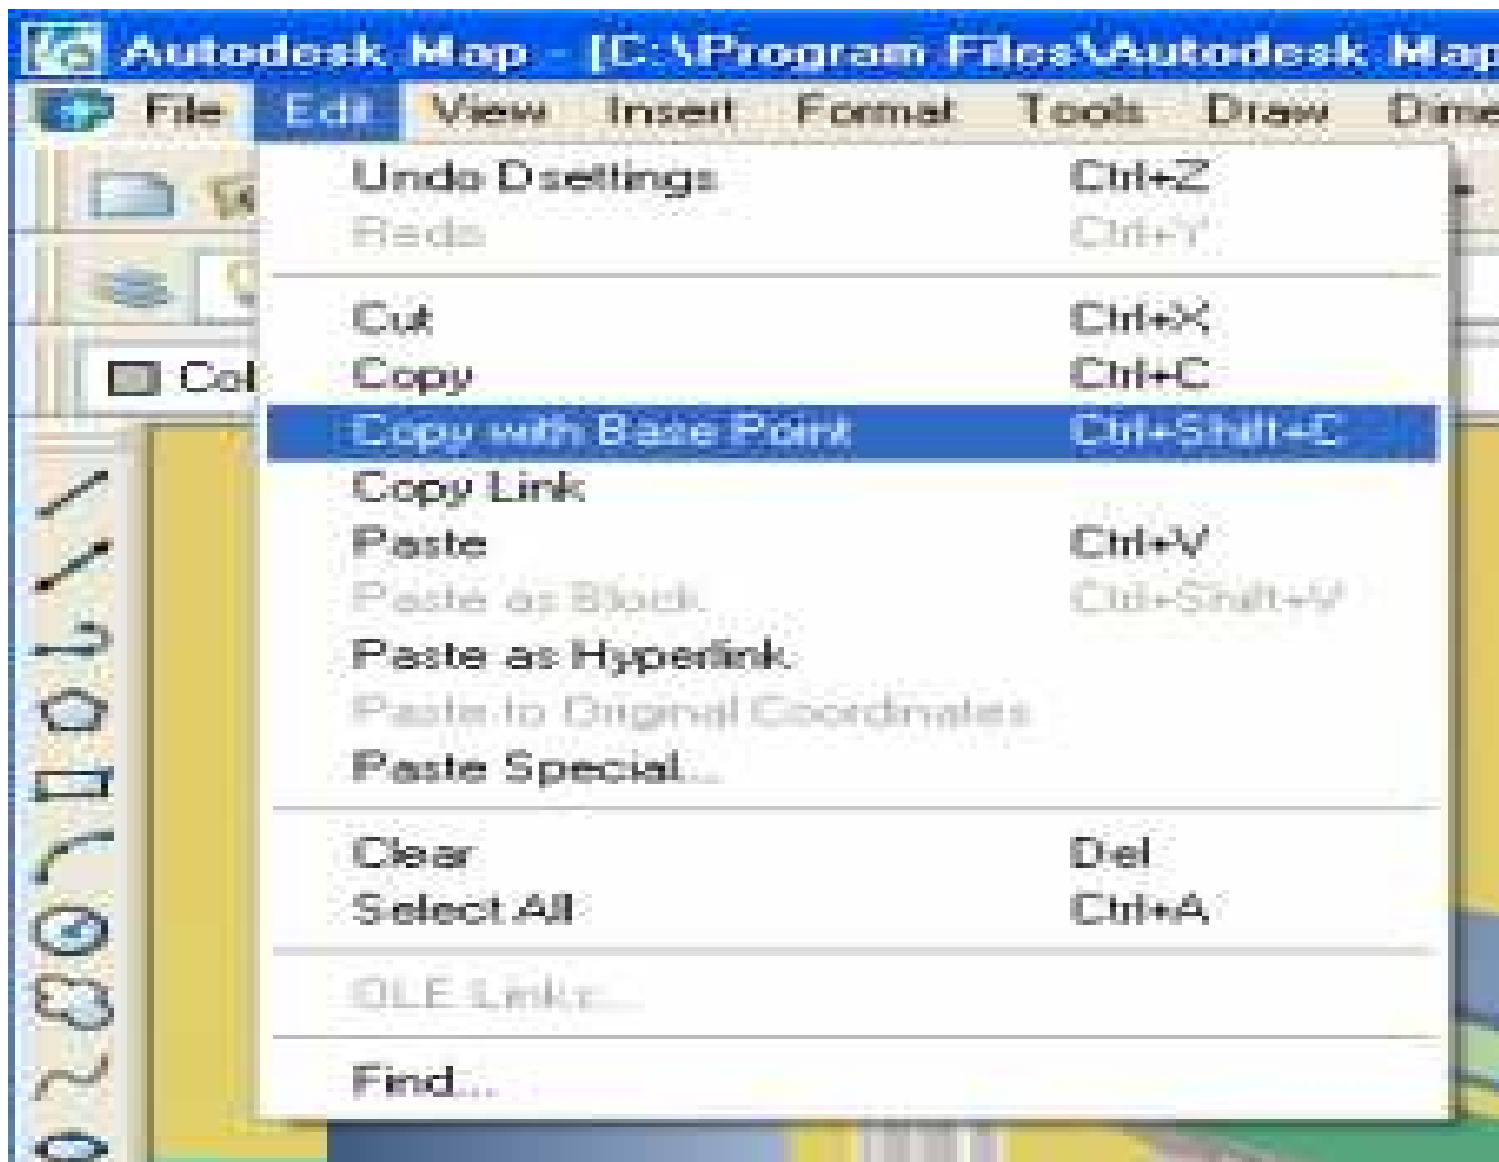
Autodesk Map - [C:\Program Files\Autodesk Map

File Edit View Insert Format Tools Draw Dime

Col

Undo Dsettings Ctrl+Z
Redo Ctrl+Y

Cut Ctrl+X
Copy Ctrl+C
Copy with Base Point Ctrl+Shift+C
Copy Link
Paste Ctrl+V
Paste as Block Ctrl+Shift+V
Paste as Hyperlink
Paste to Original Coordinates
Paste Special...

Clear Del
Select All Ctrl+A

OLE Links...

Find...